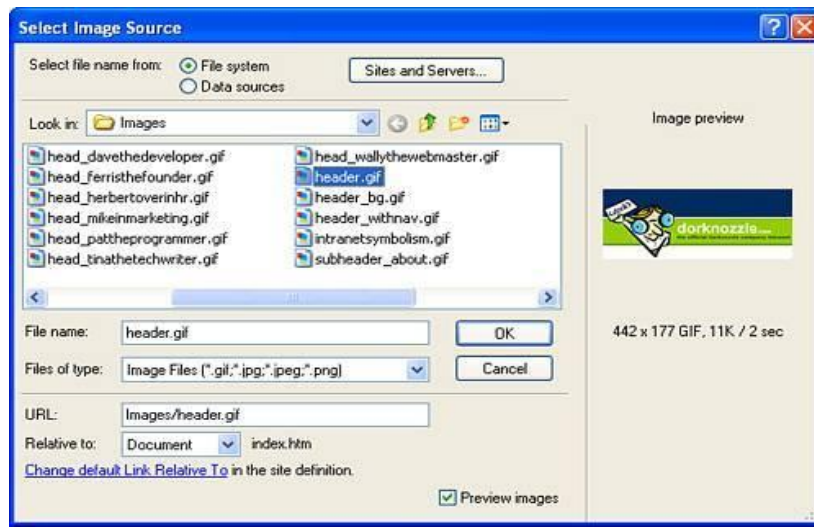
Select Image Source

Select file name from: File system
Data sources

Sites and Servers...

Look in: Images

head_davethedeveloper.gif
head_ferristhefounder.gif
head_herbertoverinhr.gif
head_mikeinmarketing.gif
head_pattheprogrammer.gif
head_tinathetechwriter.gif
head_wallythewebmaster.gif
header.gif
header_bg.gif
header_withnav.gif
intranetsymbolism.gif
subheader_about.gif

File name: header.gif
OK

Files of type: Image Files (*.gif;*.jpg;*.jpeg;*.png)
Cancel

URL: Images/header.gif

Relative to: Document index.htm

Change default Link Relative To in the site definition.

Preview images

Image preview

dorknozzle

442 x 177 GIF, 11K / 2 sec